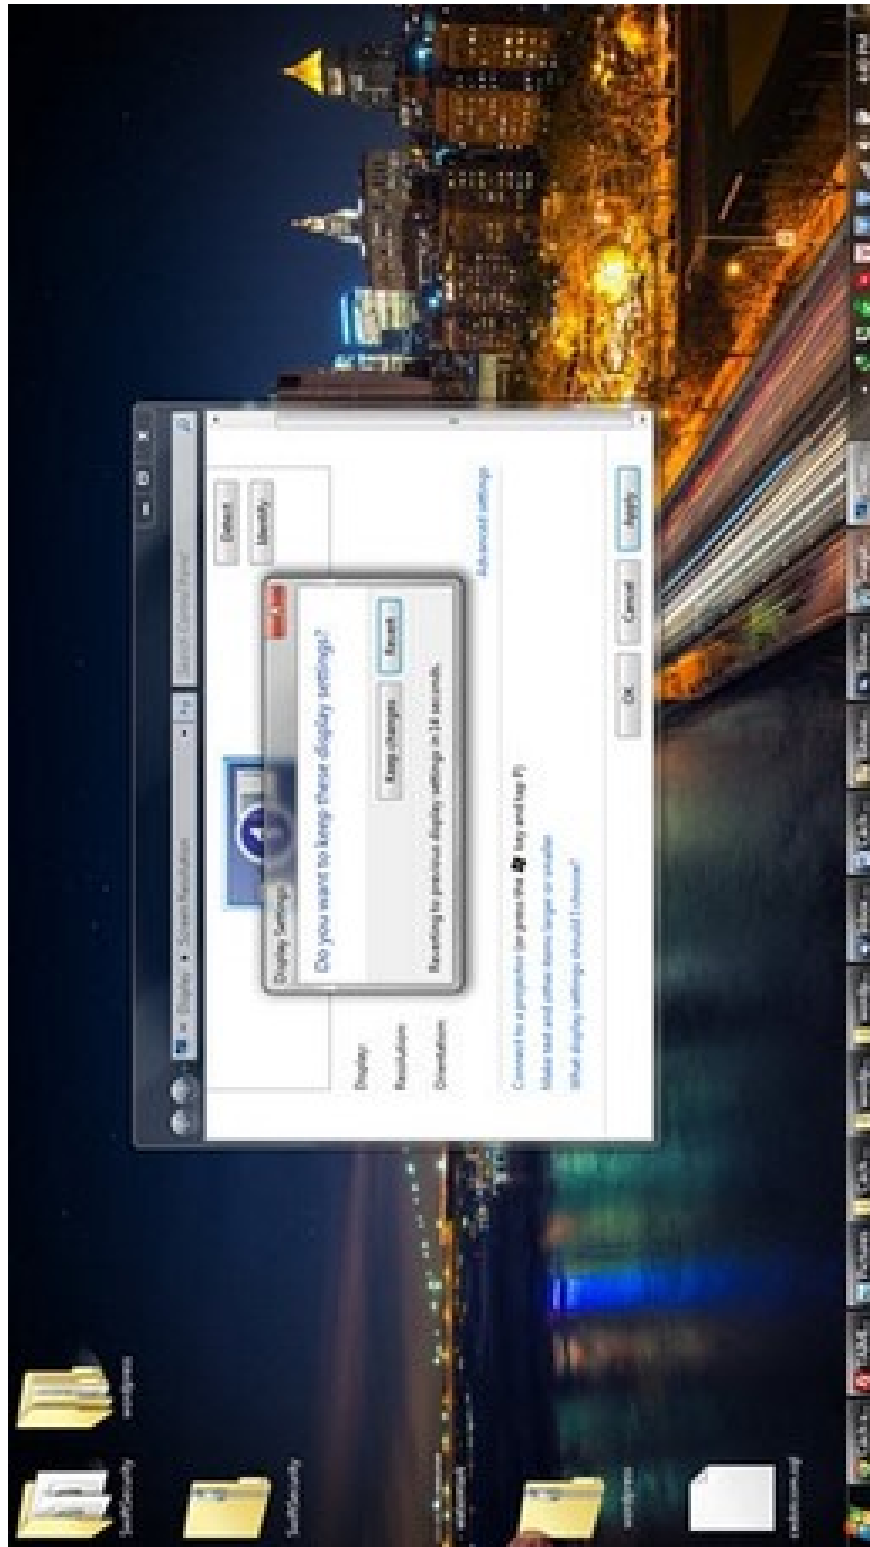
Display ▸ Screen Resolution
Search Control Panel

Display Settings
Do you want to keep these display settings?
Keep changes
Revert
Reverting to previous display settings in 14 seconds.

Detect
Identify
Display:
Resolution:
Orientation:
Advanced settings
Connect to a projector (or press the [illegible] key and tap P)
Make text and other items larger or smaller
What display settings should I choose?
OK
Cancel
Apply